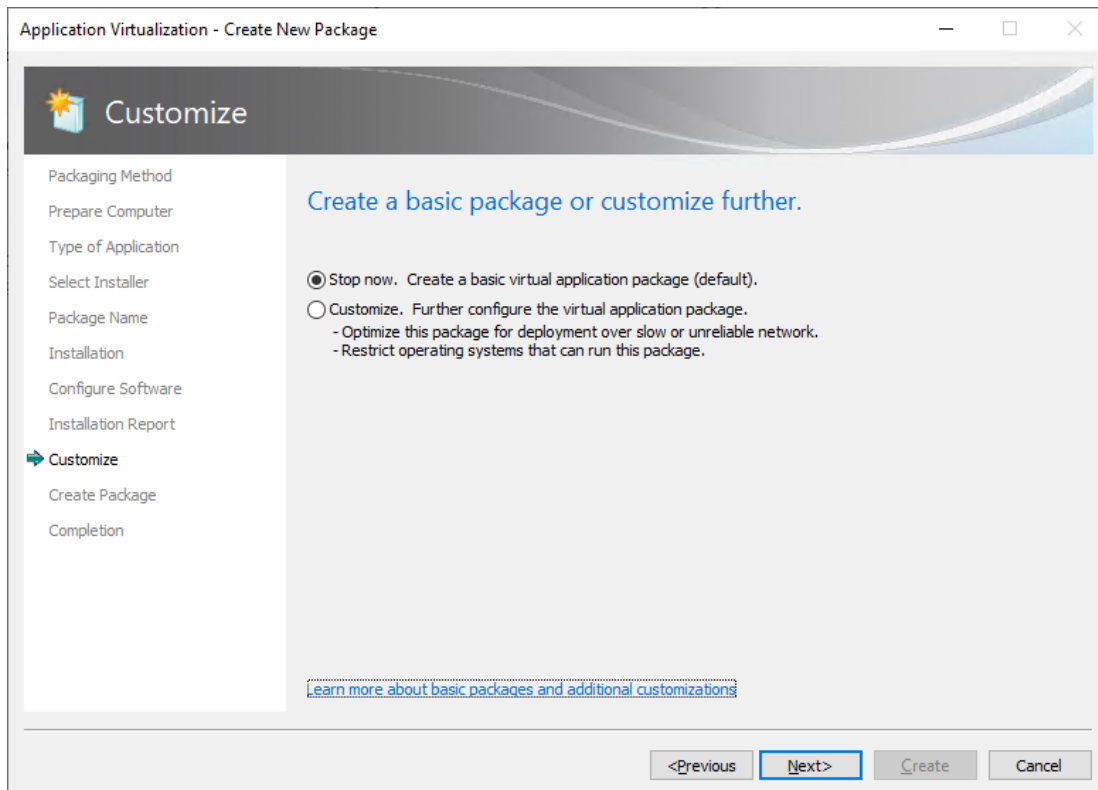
Application Virtualization - Create New Package

Customize

Packaging Method
Prepare Computer
Type of Application
Select Installer
Package Name
Installation
Configure Software
Installation Report
Customize
Create Package
Completion

Create a basic package or customize further.

Stop now. Create a basic virtual application package (default).

Customize. Further configure the virtual application package.
- Optimize this package for deployment over slow or unreliable network.
- Restrict operating systems that can run this package.

Learn more about basic packages and additional customizations

<Previous
Next>
Create
Cancel